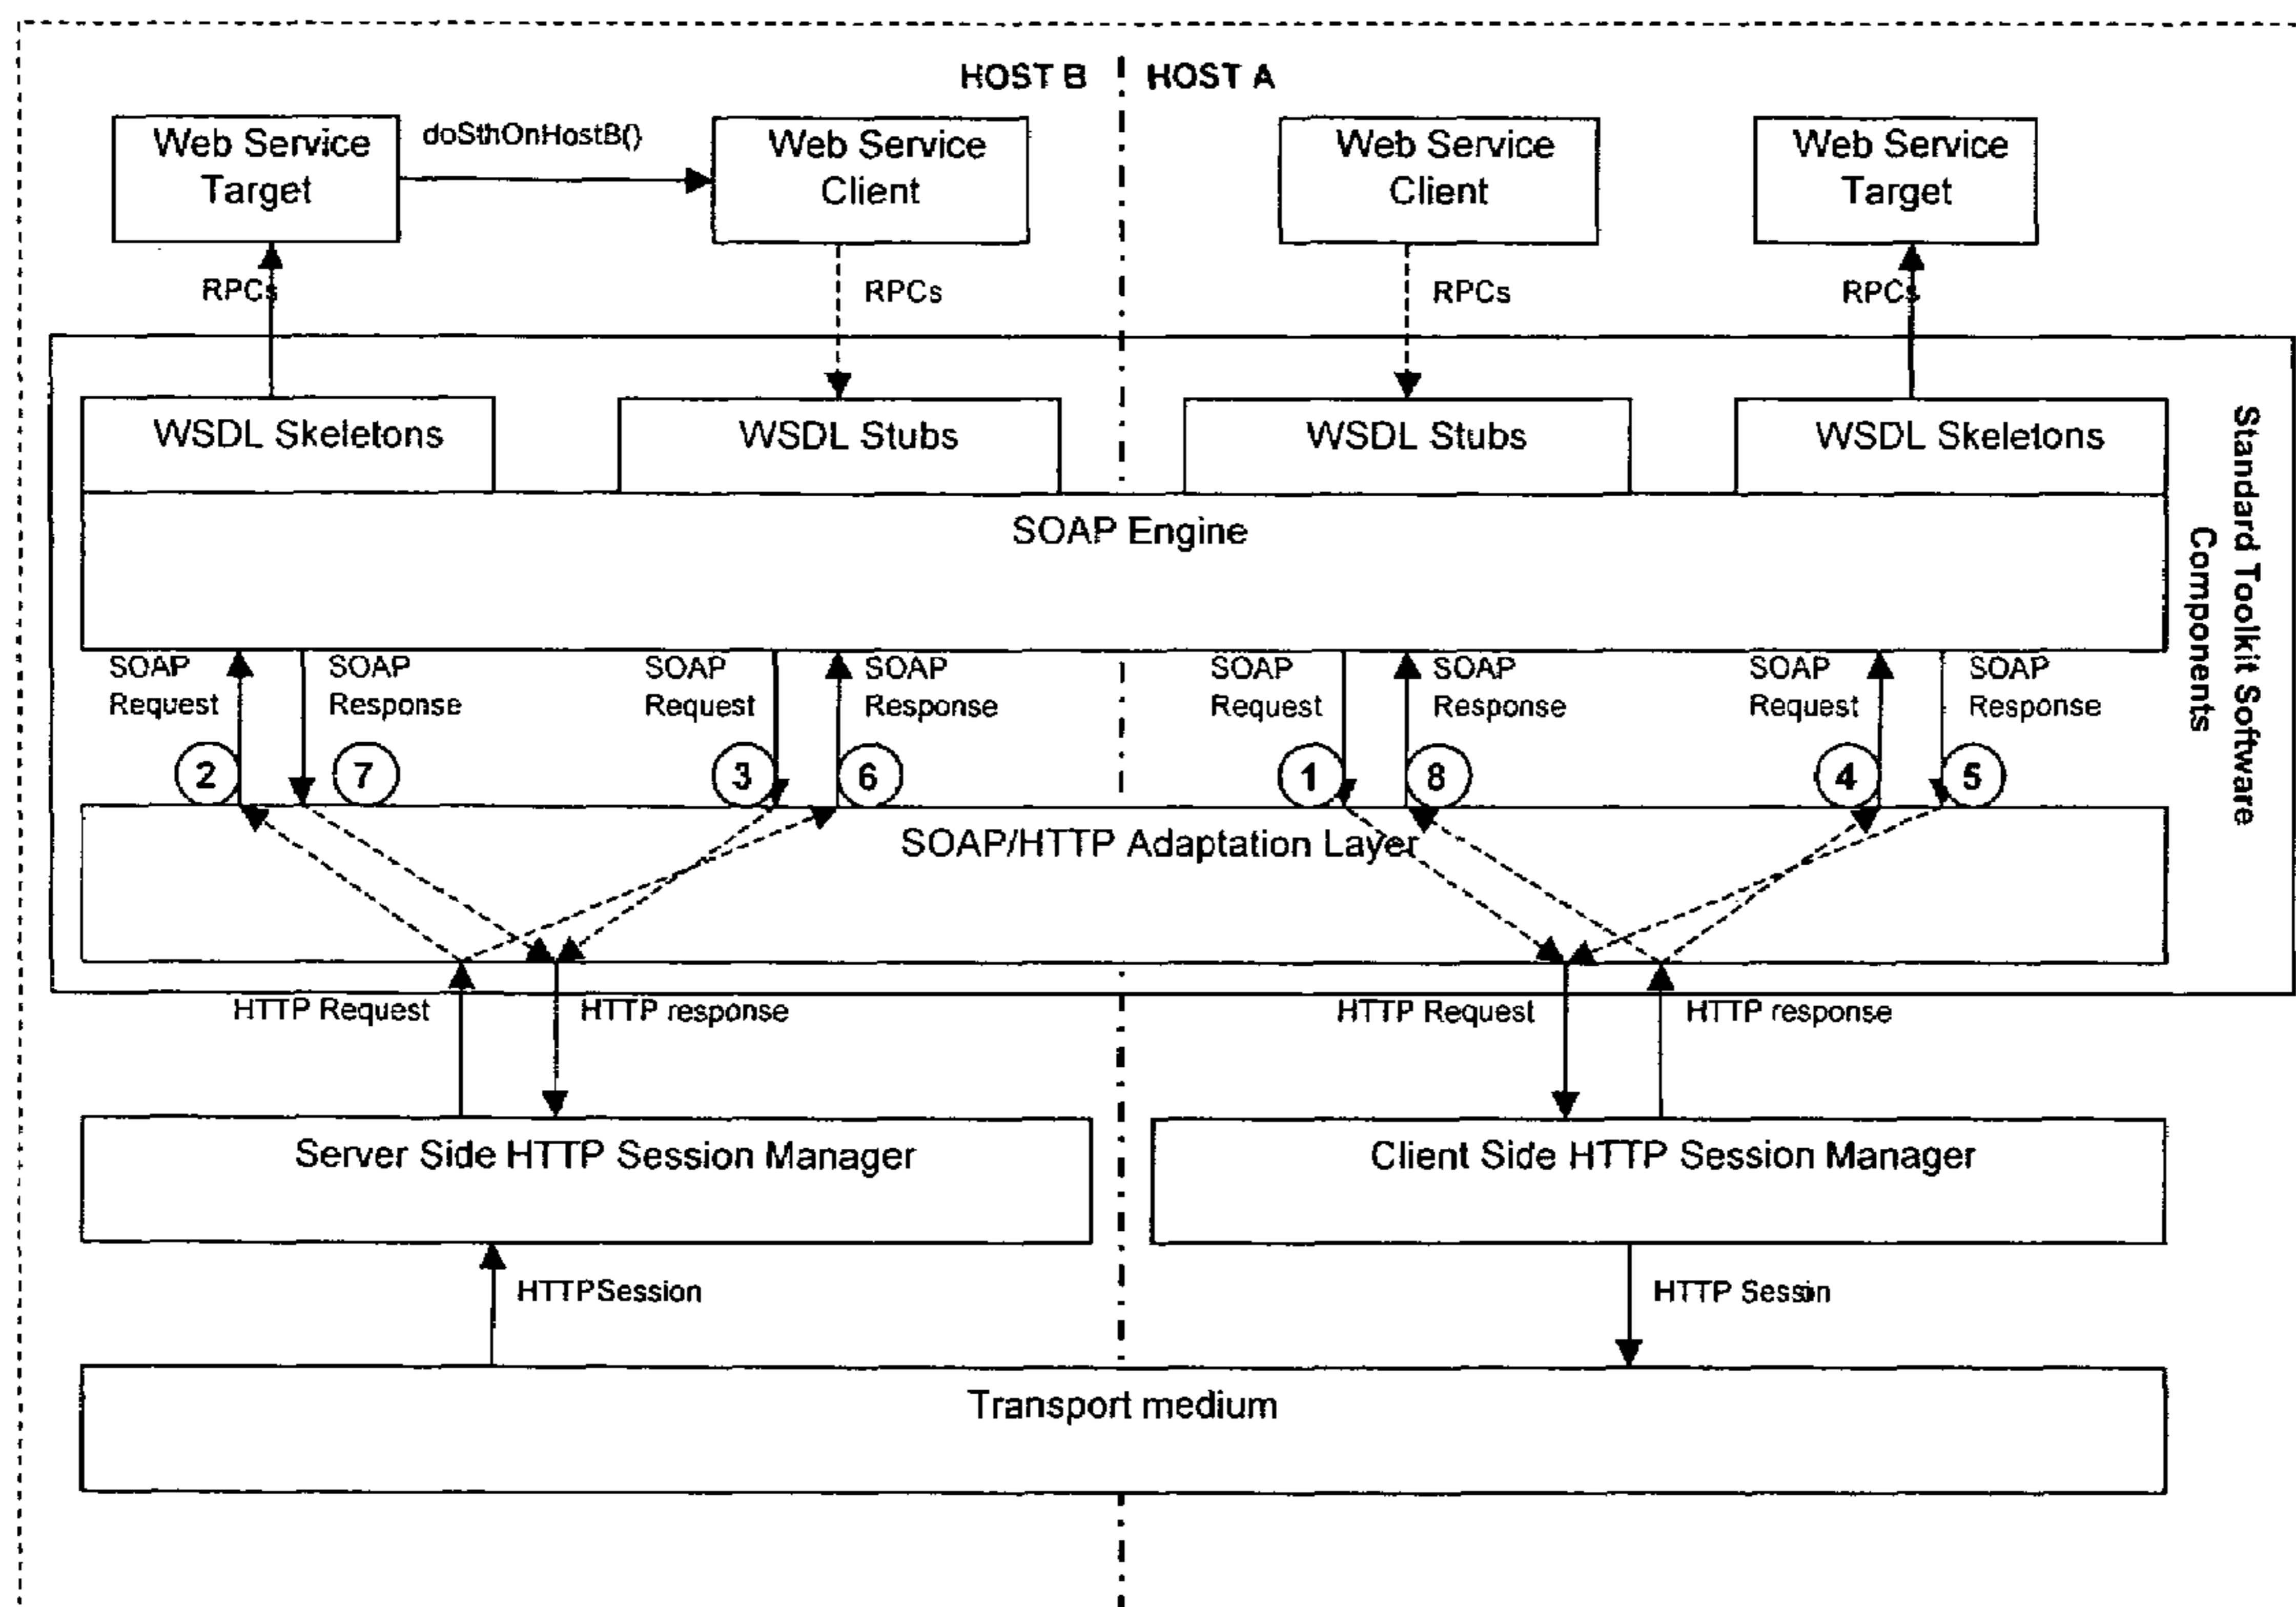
HOST B HOST A

Web Service Target

doSthOnHostB()

Web Service Client

Web Service Client

Web Service Target

RPCs

RPCs

RPCs

RPCs

WSDL Skeletons

WSDL Stubs

WSDL Stubs

WSDL Skeletons

Standard Toolkit Software Components

SOAP Engine

SOAP Request

SOAP Response

SOAP Request

SOAP Response

SOAP Request

SOAP Response

SOAP Request

SOAP Response

2

7

3

6

1

8

4

5

SOAP/HTTP Adaptation Layer

HTTP Request

HTTP response

HTTP Request

HTTP response

Server Side HTTP Session Manager

Client Side HTTP Session Manager

HTTPSession

HTTP Sessin

Transport medium